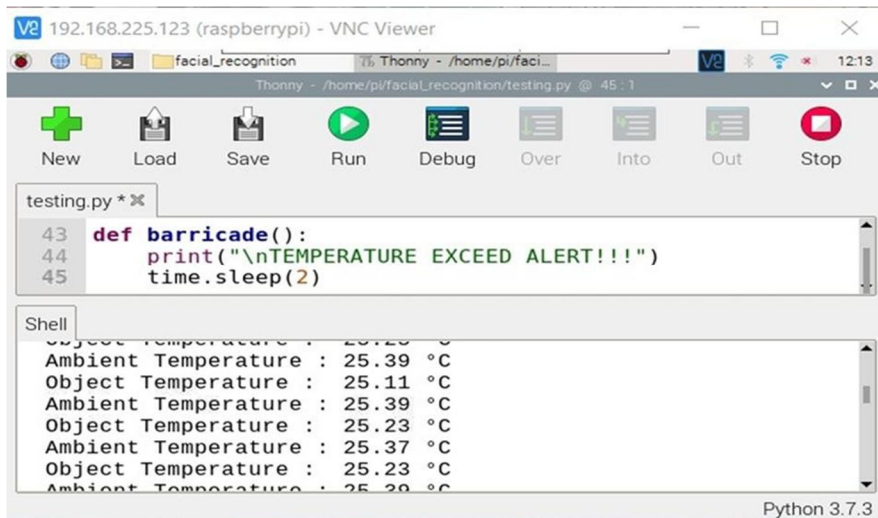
192.168.225.123 (raspberrypi) - VNC Viewer

facial_recognition
Thonny - /home/pi/faci...
12:13

Thonny - /home/pi/facial_recognition/testing.py @ 45 : 1

New
Load
Save
Run
Debug
Over
Into
Out
Stop

testing.py *

43 def barricade():
44     print("\nTEMPERATURE EXCEED ALERT!!!")
45     time.sleep(2)

Shell

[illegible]
Ambient Temperature : 25.39 °C
Object Temperature :  25.11 °C
Ambient Temperature : 25.39 °C
Object Temperature :  25.23 °C
Ambient Temperature : 25.37 °C
Object Temperature :  25.23 °C
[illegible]

Python 3.7.3